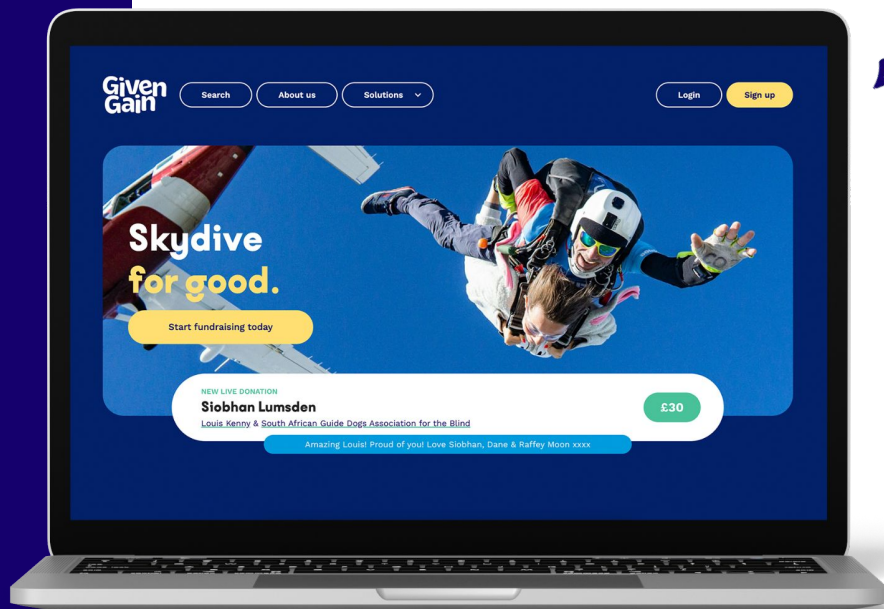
Given Gain

Search
About us
Solutions
Login
Sign up

Skydive for good.

Start fundraising today

NEW LIVE DONATION
Siobhan Lumsden
Louis Kenny & South African Guide Dogs Association for the Blind
£30
Amazing Louis! Proud of you! Love Siobhan, Dane & Raffey Moon xxxx